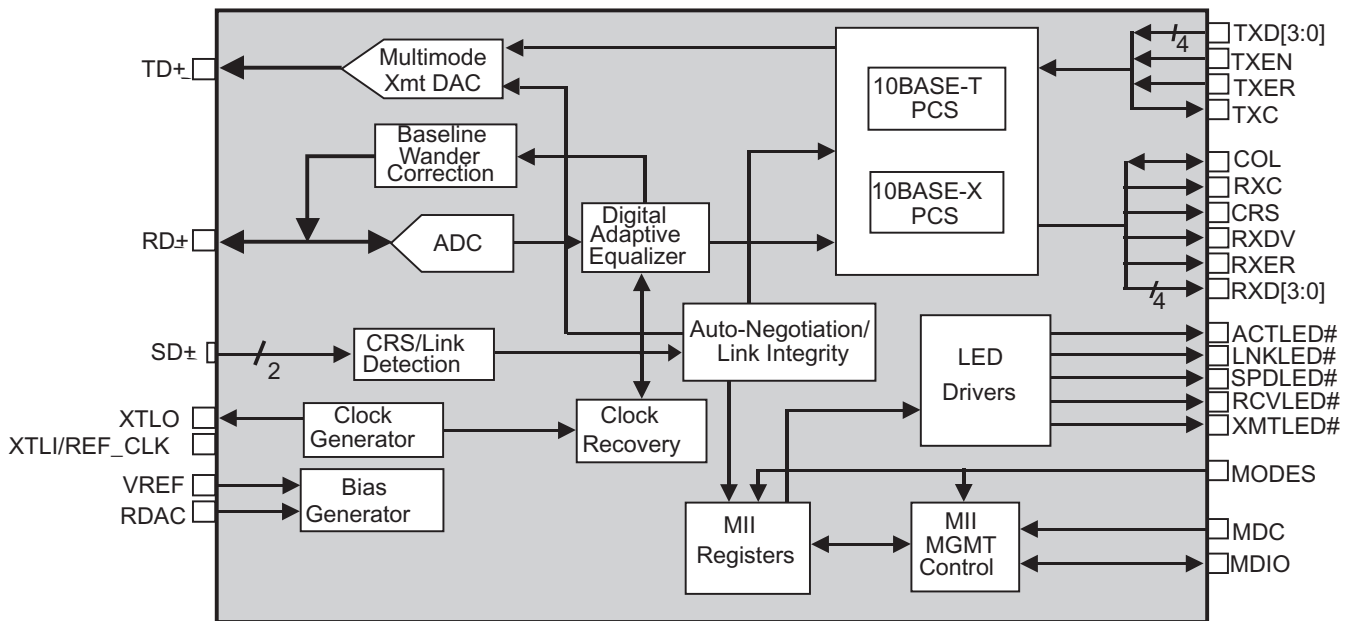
TD+_
Multimode Xmt DAC
Baseline Wander Correction
RD±
ADC
Digital Adaptive Equalizer
10BASE-T PCS
10BASE-X PCS
TXD[3:0]
4
TXEN
TXER
TXC
COL
RXC
CRS
RXDV
RXER
RXD[3:0]
4
SD±
2
CRS/Link Detection
Auto-Negotiation/ Link Integrity
LED Drivers
ACTLED#
LNKLED#
SPDLED#
RCVLED#
XMTLED#
XTLO
XTLI/REF_CLK
Clock Generator
Clock Recovery
MODES
VREF
RDAC
Bias Generator
MII Registers
MII MGMT Control
MDC
MDIO